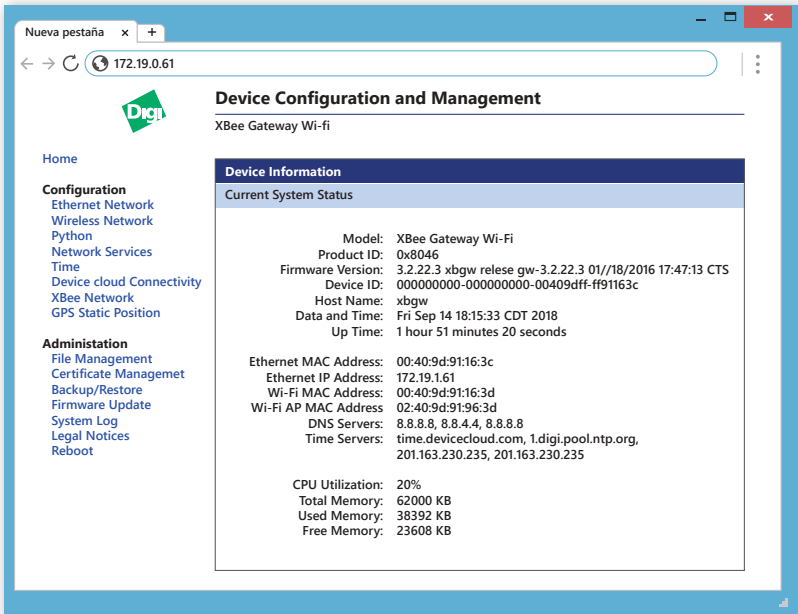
Nueva pestaña ×

172.19.0.61

Digi

Device Configuration and Management

XBee Gateway Wi-fi

Home

Configuration
Ethernet Network
Wireless Network
Python
Network Services
Time
Device cloud Connectivity
XBee Network
GPS Static Position

Administation
File Management
Certificate Managemet
Backup/Restore
Firmware Update
System Log
Legal Notices
Reboot

Device Information

Current System Status

| | |
|---|---|
| Model: | XBee Gateway Wi-Fi |
| Product ID: | 0x8046 |
| Firmware Version: | 3.2.22.3 xbgw relese gw-3.2.22.3 01//18/2016 17:47:13 CTS |
| Device ID: | 000000000-000000000-00409dff-ff91163c |
| Host Name: | xbgw |
| Data and Time: | Fri Sep 14 18:15:33 CDT 2018 |
| Up Time: | 1 hour 51 minutes 20 seconds |
| Ethernet MAC Address: | 00:40:9d:91:16:3c |
| Ethernet IP Address: | 172.19.1.61 |
| Wi-Fi MAC Address: | 00:40:9d:91:16:3d |
| Wi-Fi AP MAC Address: | 02:40:9d:91:96:3d |
| DNS Servers: | 8.8.8.8, 8.8.4.4, 8.8.8.8 |
| Time Servers: | time.devicecloud.com, 1.digi.pool.ntp.org, 201.163.230.235, 201.163.230.235 |
| CPU Utilization: | 20% |
| Total Memory: | 62000 KB |
| Used Memory: | 38392 KB |
| Free Memory: | 23608 KB |